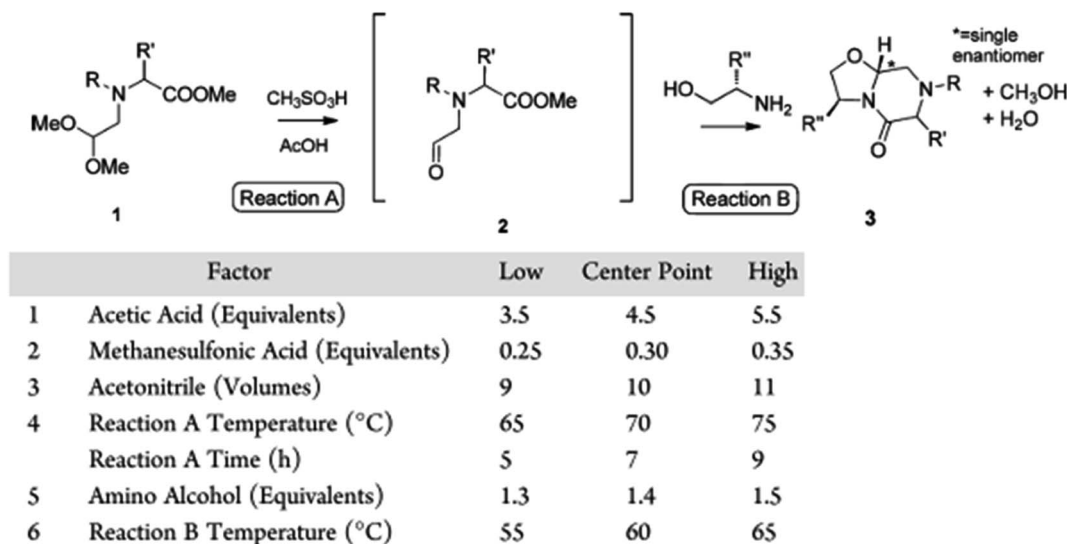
R' R N COOMe MeO OMe 1

$CH_3SO_3H$ AcOH Reaction A

R' R N COOMe O 2

HO R'' $NH_2$ Reaction B

*=single enantiomer

O H * N R N R'' O R' 3

+ $CH_3OH$ + $H_2O$

| | Factor | Low | Center Point | High |
|---|---|---|---|---|
| 1 | Acetic Acid (Equivalents) | 3.5 | 4.5 | 5.5 |
| 2 | Methanesulfonic Acid (Equivalents) | 0.25 | 0.30 | 0.35 |
| 3 | Acetonitrile (Volumes) | 9 | 10 | 11 |
| 4 | Reaction A Temperature (°C) | 65 | 70 | 75 |
| | Reaction A Time (h) | 5 | 7 | 9 |
| 5 | Amino Alcohol (Equivalents) | 1.3 | 1.4 | 1.5 |
| 6 | Reaction B Temperature (°C) | 55 | 60 | 65 |